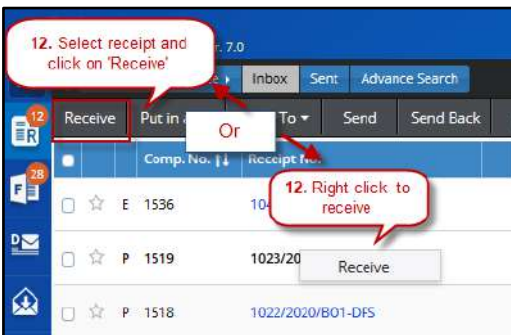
12. Select receipt and click on 'Receive'

r. 7.0

e

Inbox

Sent

Advance Search

Receive

Put in

Or

To

Send

Send Back

12

R

28

F

Comp. No.

Receipt No.

12. Right click to receive

E 1536

104

P 1519

1023/20

Receive

P 1518

1022/2020/B01-DFS